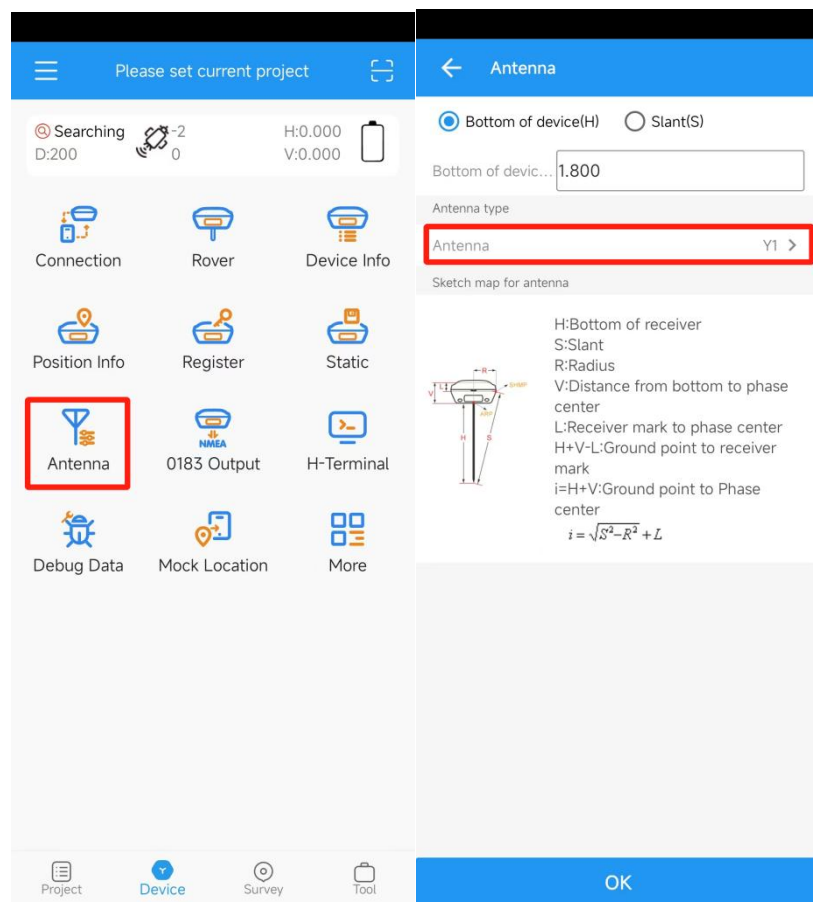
Please set current project

Searching -2
D:200 0
H:0.000
V:0.000

Connection
Rover
Device Info
Position Info
Register
Static
Antenna
NMEA
0183 Output
H-Terminal
Debug Data
Mock Location
More

Project
Device
Survey
Tool

Antenna

Bottom of device(H)
Slant(S)

Bottom of devic... 1.800

Antenna type

Antenna Y1 >

Sketch map for antenna

R
L
SHMP
V
ARP
H
S

H:Bottom of receiver
S:Slant
R:Radius
V:Distance from bottom to phase center
L:Receiver mark to phase center
H+V-L:Ground point to receiver mark
i=H+V:Ground point to Phase center
$i=\sqrt{S^2-R^2}+L$

OK